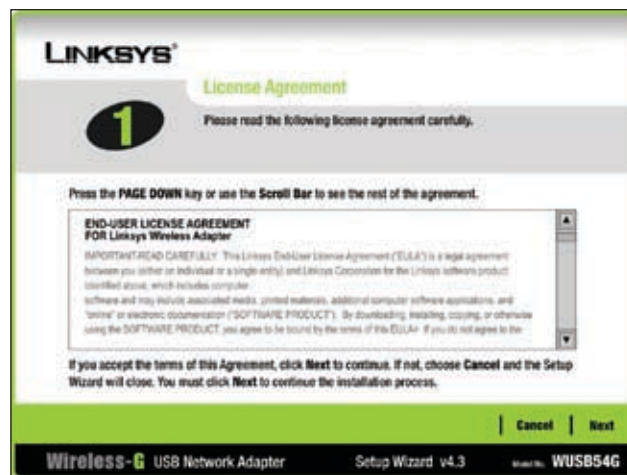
LINKSYS®

1

License Agreement

Please read the following license agreement carefully.

Press the PAGE DOWN key or use the Scroll Bar to see the rest of the agreement.

END-USER LICENSE AGREEMENT
FOR Linksys Wireless Adapter

IMPORTANT-READ CAREFULLY: This Linksys End-User License Agreement ("EULA") is a legal agreement between you (either an individual or a single entity) and Linksys Corporation for the Linksys software product identified above, which includes computer software and may include associated media, printed materials, additional computer software applications, and "online" or electronic documentation ("SOFTWARE PRODUCT"). By downloading, installing, copying, or otherwise using the SOFTWARE PRODUCT, you agree to be bound by the terms of this EULA. If you do not agree to the

If you accept the terms of this Agreement, click Next to continue. If not, choose Cancel and the Setup Wizard will close. You must click Next to continue the installation process.

Cancel | Next

Wireless-G USB Network Adapter

Setup Wizard v4.3

Model No. WUSB54G